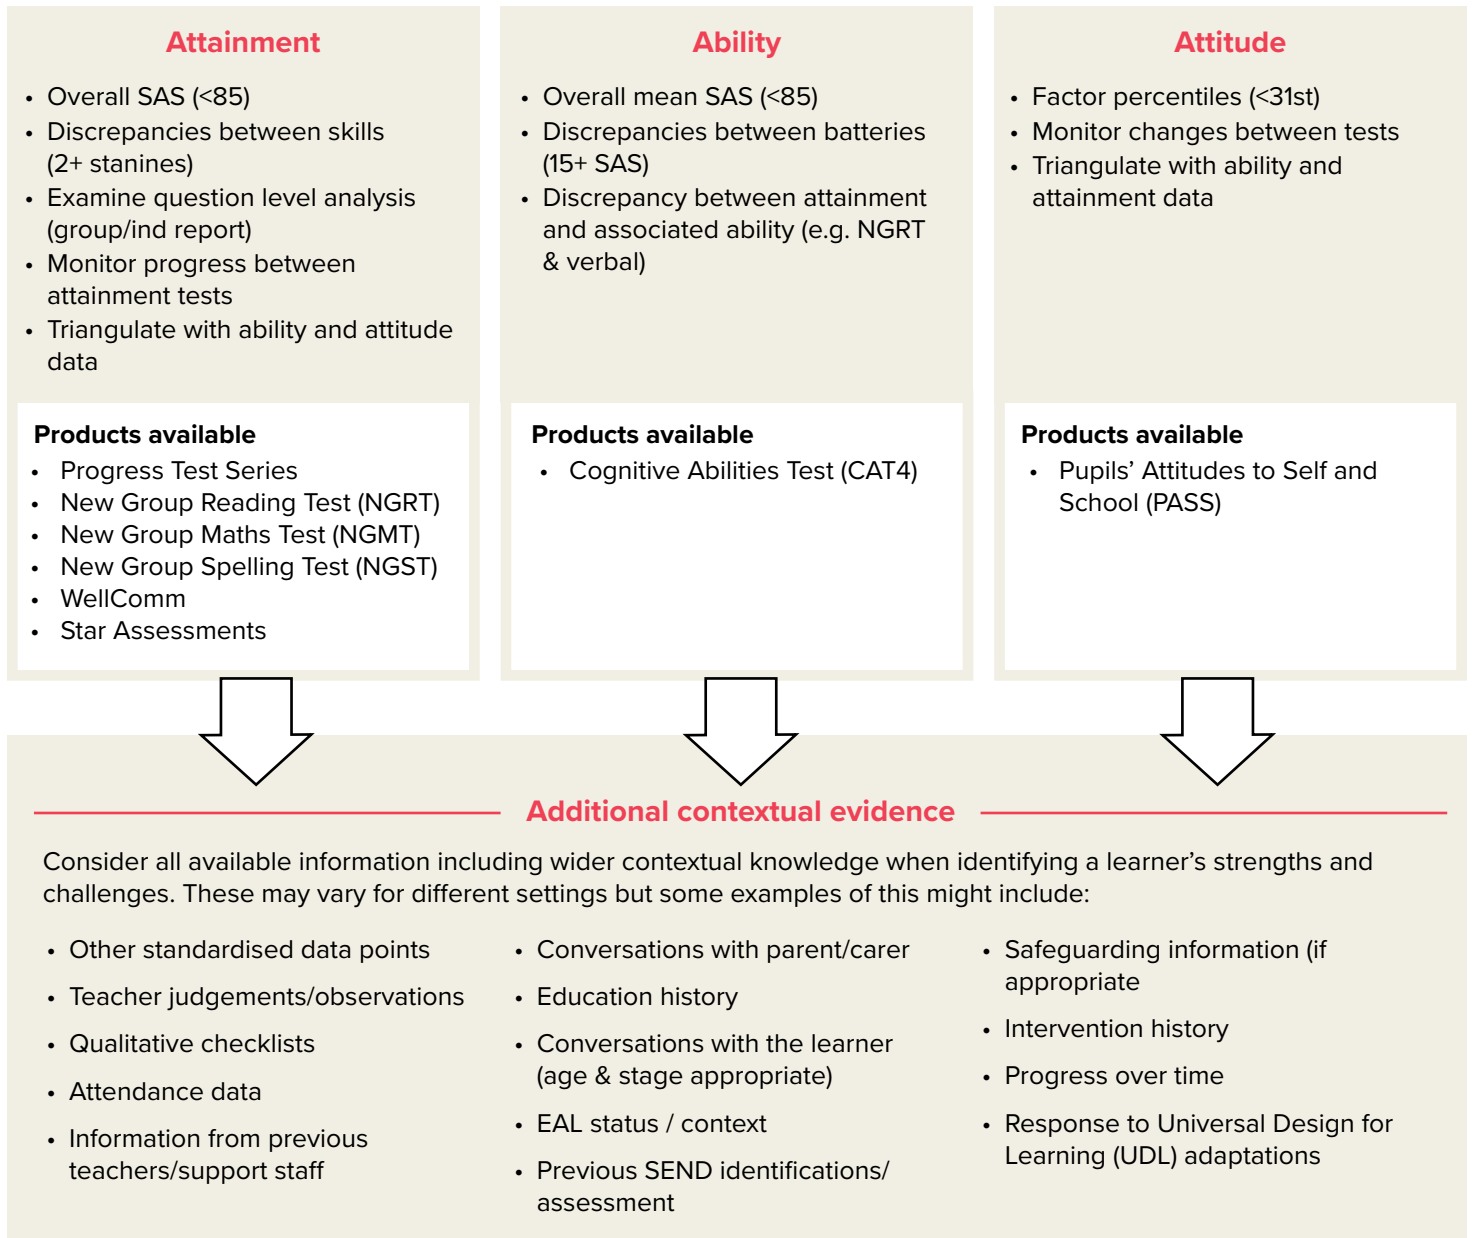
Attainment

- Overall SAS (<85)
- Discrepancies between skills (2+ stanines)
- Examine question level analysis (group/ind report)
- Monitor progress between attainment tests
- Triangulate with ability and attitude data

Products available
- Progress Test Series
- New Group Reading Test (NGRT)
- New Group Maths Test (NGMT)
- New Group Spelling Test (NGST)
- WellComm
- Star Assessments

Ability

- Overall mean SAS (<85)
- Discrepancies between batteries (15+ SAS)
- Discrepancy between attainment and associated ability (e.g. NGRT & verbal)

Products available
- Cognitive Abilities Test (CAT4)

Attitude

- Factor percentiles (<31st)
- Monitor changes between tests
- Triangulate with ability and attainment data

Products available
- Pupils' Attitudes to Self and School (PASS)

Additional contextual evidence

Consider all available information including wider contextual knowledge when identifying a learner's strengths and challenges. These may vary for different settings but some examples of this might include:

- Other standardised data points
- Teacher judgements/observations
- Qualitative checklists
- Attendance data
- Information from previous teachers/support staff

- Conversations with parent/carer
- Education history
- Conversations with the learner (age & stage appropriate)
- EAL status / context
- Previous SEND identifications/ assessment

- Safeguarding information (if appropriate
- Intervention history
- Progress over time
- Response to Universal Design for Learning (UDL) adaptations